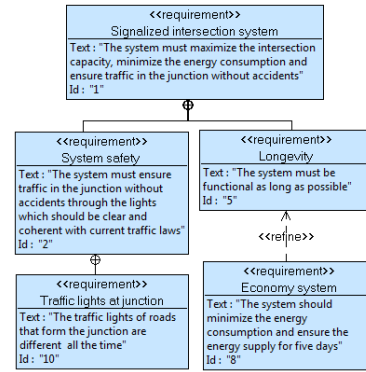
<<requirement>>
Signalized intersection system
Text : "The system must maximize the intersection capacity, minimize the energy consumption and ensure traffic in the junction without accidents"
Id : "1"

<<requirement>>
System safety
Text : "The system must ensure traffic in the junction without accidents through the lights which should be clear and coherent with current traffic laws"
Id : "2"

<<requirement>>
Longevity
Text : "The system must be functional as long as possible"
Id : "5"

<<refine>>

<<requirement>>
Traffic lights at junction
Text : "The traffic lights of roads that form the junction are different all the time"
Id : "10"

<<requirement>>
Economy system
Text : "The system should minimize the energy consumption and ensure the energy supply for five days"
Id : "8"